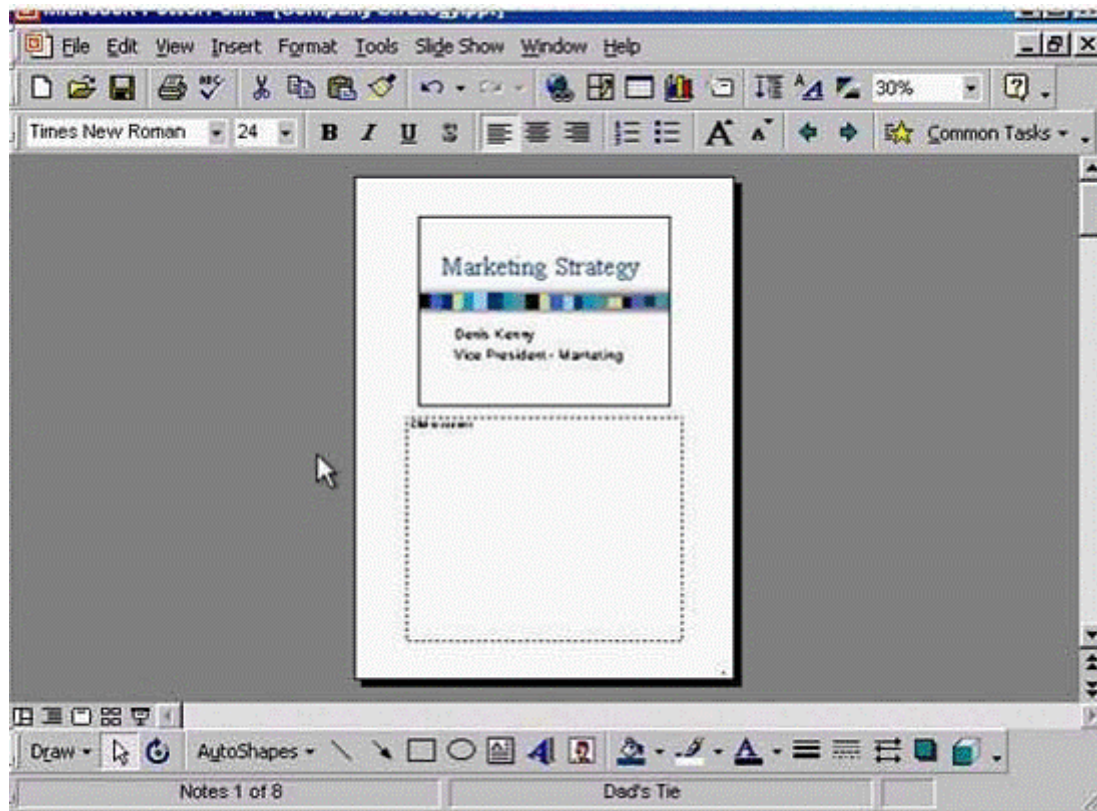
File Edit View Insert Format Tools Slide Show Window Help

30%

Times New Roman 24 B I U S Common Tasks

Marketing Strategy

Denis Kenny
Vice President - Marketing

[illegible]

Draw AutoShapes

Notes 1 of 8 Dad's Tie